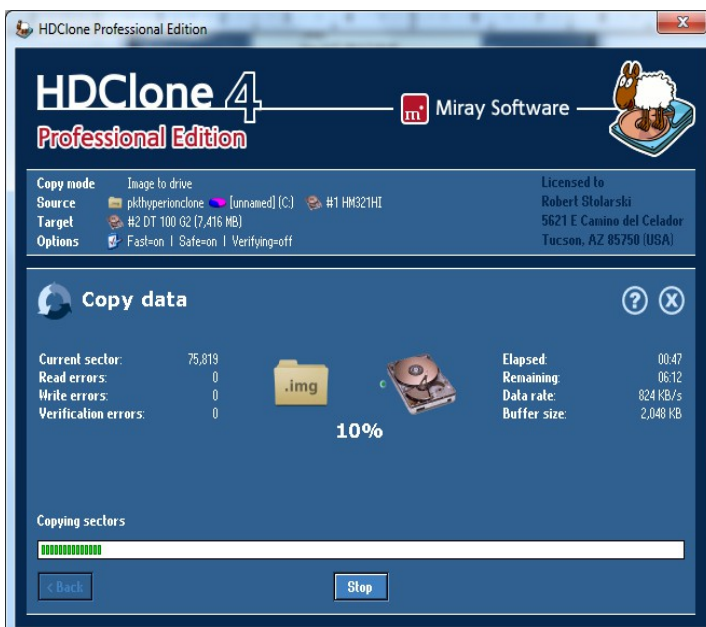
HDClone Professional Edition

HDClone 4
Professional Edition
m Miray Software

| | |
|---|---|
| Copy mode | Image to drive |
| Source | pkthyperionclone [unnamed] (C:) #1 HM321HI |
| Target | #2 DT 100 G2 (7,416 MB) |
| Options | Fast=on \| Safe=on \| Verifying=off |

Licensed to
Robert Stolarski
5621 E Camino del Celador
Tucson, AZ 85750 (USA)

Copy data

| | |
|---|---|
| Current sector: | 75,819 |
| Read errors: | 0 |
| Write errors: | 0 |
| Verification errors: | 0 |

.img

10%

| | |
|---|---|
| Elapsed: | 00:47 |
| Remaining: | 06:12 |
| Data rate: | 824 KB/s |
| Buffer size: | 2,048 KB |

Copying sectors

< Back
Stop